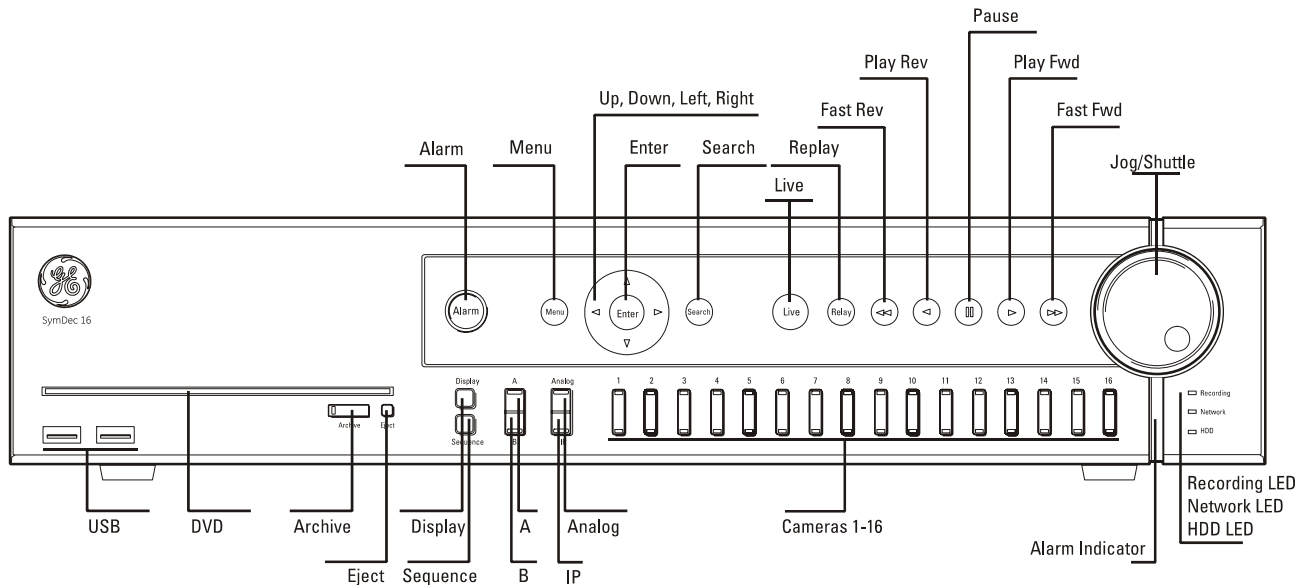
Pause

Play Rev

Play Fwd

Up, Down, Left, Right

Fast Rev

Fast Fwd

Alarm

Menu

Enter

Search

Replay

Jog/Shuttle

Live

SymDec 16

Alarm

Menu

Enter

Search

Live

Relay

Display

A

Analog

1 2 3 4 5 6 7 8 9 10 11 12 13 14 15 16

Archive

Eject

Sequence

B

IP

Recording

Network

HDD

USB

DVD

Archive

Display

A

Analog

Cameras 1-16

Recording LED
Network LED
HDD LED

Alarm Indicator

Eject

Sequence

B

IP